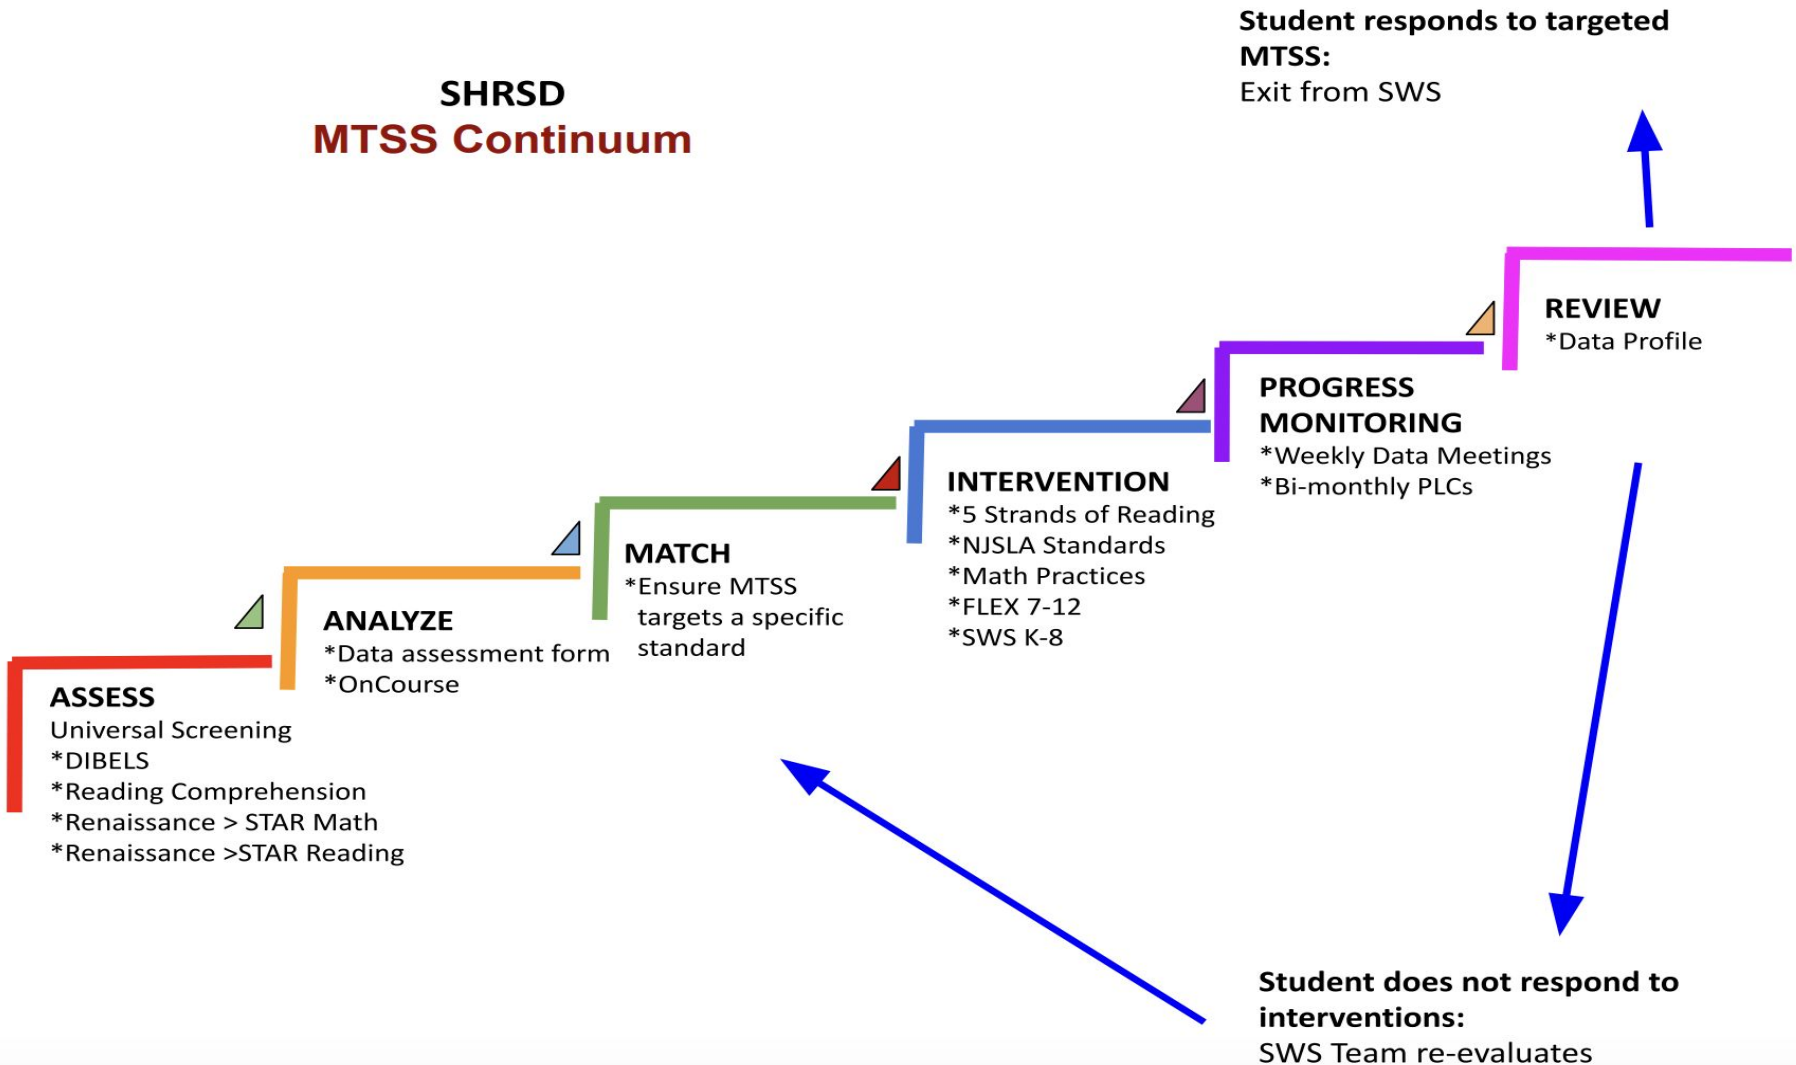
SHRSD
MTSS Continuum

Student responds to targeted MTSS:
Exit from SWS

ASSESS
Universal Screening
*DIBELS
*Reading Comprehension
*Renaissance > STAR Math
*Renaissance >STAR Reading

ANALYZE
*Data assessment form
*OnCourse

MATCH
*Ensure MTSS targets a specific standard

INTERVENTION
*5 Strands of Reading
*NJSLA Standards
*Math Practices
*FLEX 7-12
*SWS K-8

PROGRESS MONITORING
*Weekly Data Meetings
*Bi-monthly PLCs

REVIEW
*Data Profile

Student does not respond to interventions:
SWS Team re-evaluates